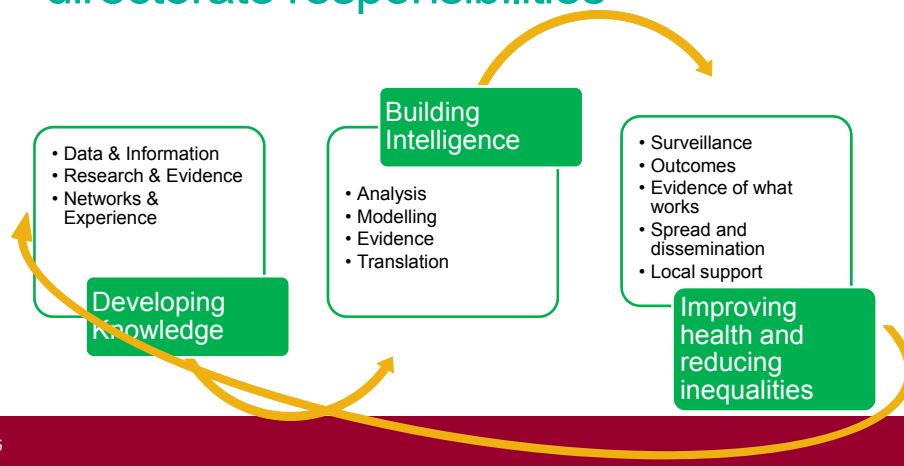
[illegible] responsibilities

• Data & Information
• Research & Evidence
• Networks & Experience

Developing Knowledge

Building Intelligence

• Analysis
• Modelling
• Evidence
• Translation

• Surveillance
• Outcomes
• Evidence of what works
• Spread and dissemination
• Local support

Improving health and reducing inequalities

5